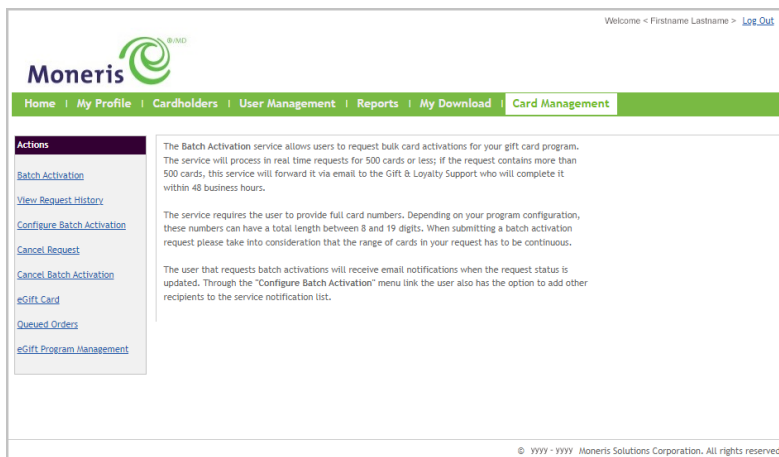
Welcome < Firstname Lastname > Log Out

Moneris ®/MD

Home | My Profile | Cardholders | User Management | Reports | My Download | Card Management

Actions

Batch Activation

View Request History

Configure Batch Activation

Cancel Request

Cancel Batch Activation

eGift Card

Queued Orders

eGift Program Management

The Batch Activation service allows users to request bulk card activations for your gift card program. The service will process in real time requests for 500 cards or less; if the request contains more than 500 cards, this service will forward it via email to the Gift & Loyalty Support who will complete it within 48 business hours.

The service requires the user to provide full card numbers. Depending on your program configuration, these numbers can have a total length between 8 and 19 digits. When submitting a batch activation request please take into consideration that the range of cards in your request has to be continuous.

The user that requests batch activations will receive email notifications when the request status is updated. Through the "Configure Batch Activation" menu link the user also has the option to add other recipients to the service notification list.

© yyyy - yyyy Moneris Solutions Corporation. All rights reserved